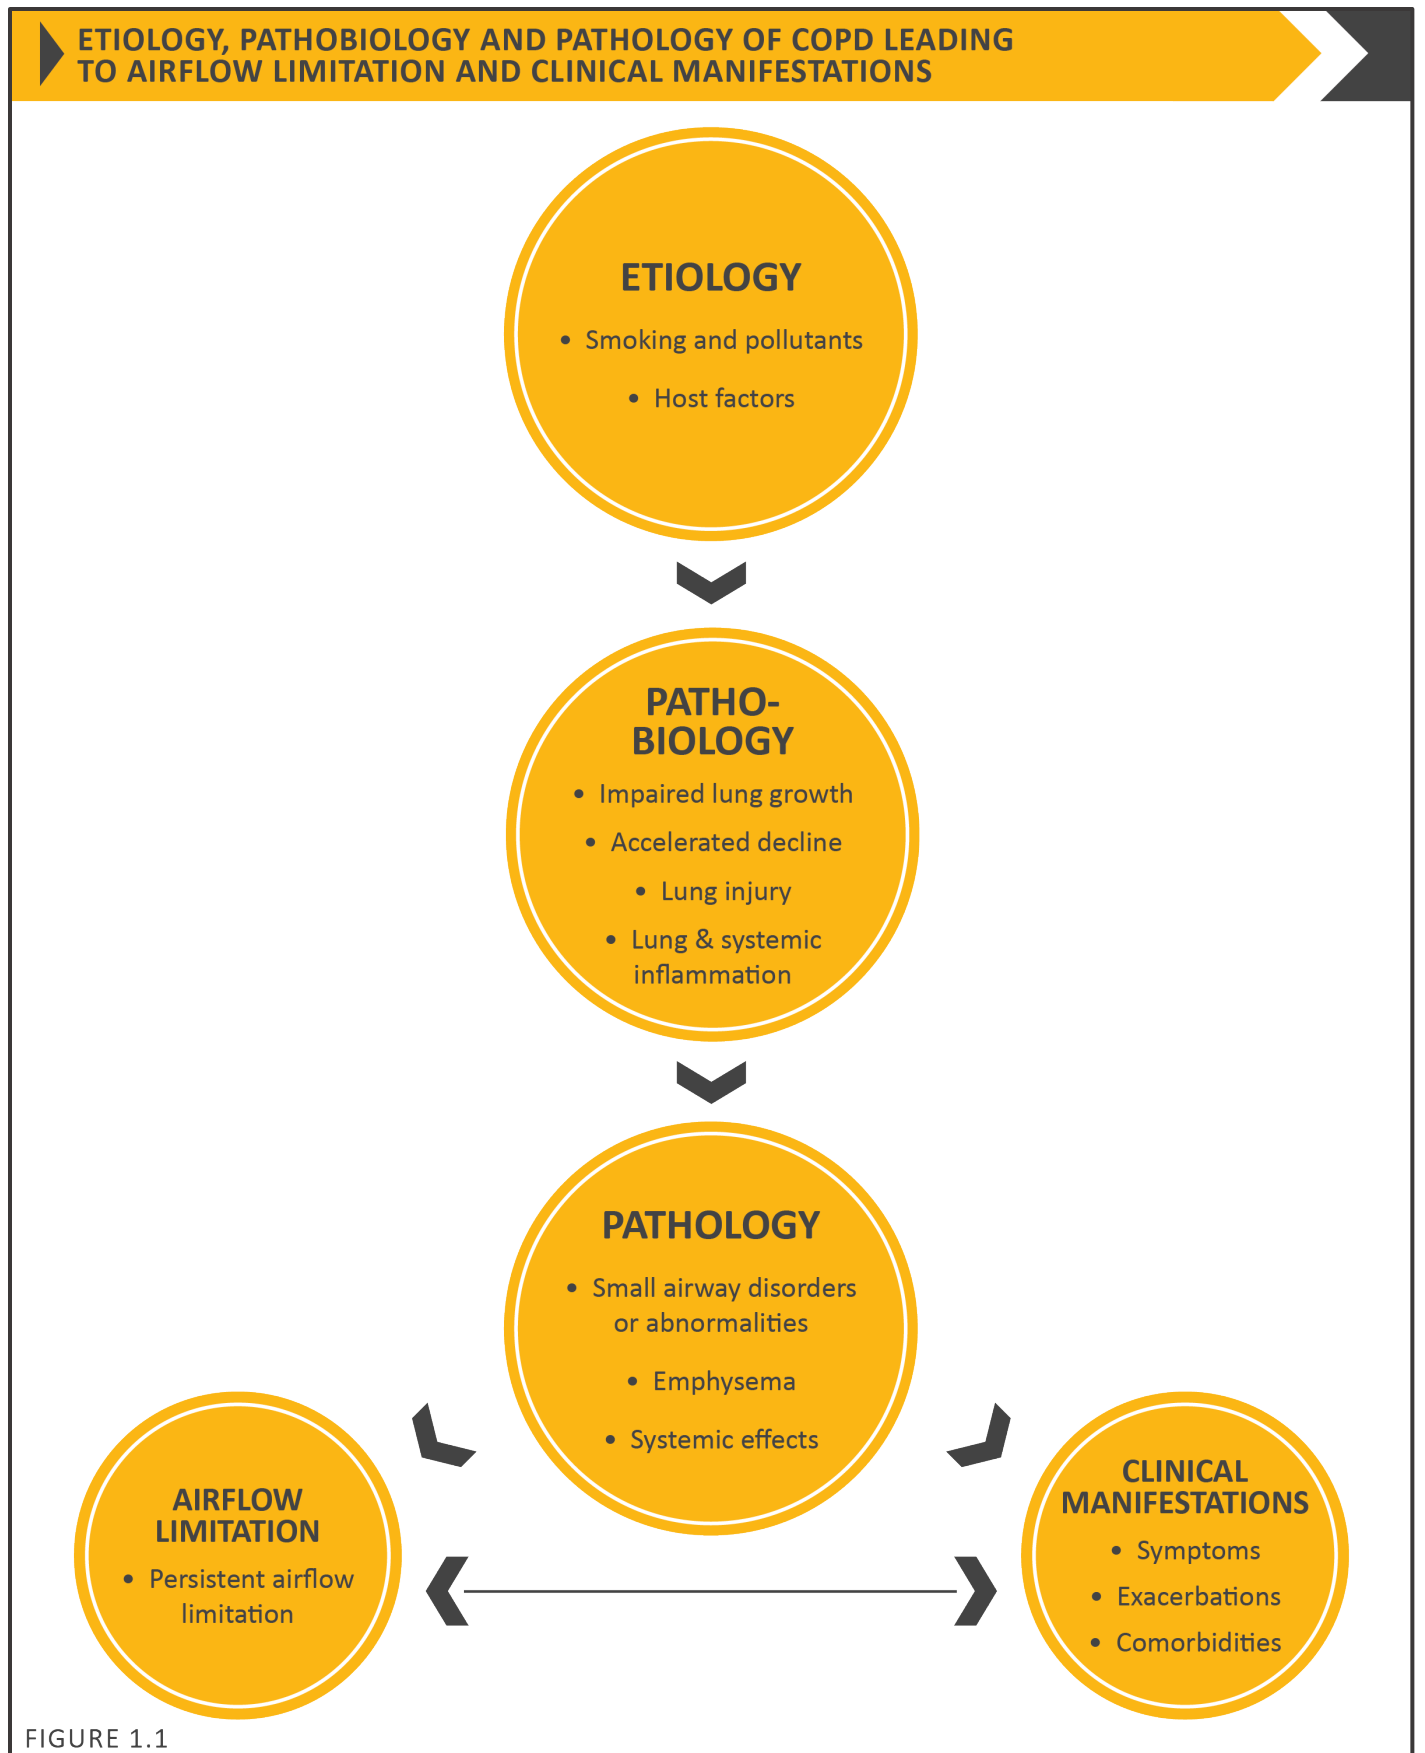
ETIOLOGY, PATHOBIOLOGY AND PATHOLOGY OF COPD LEADING TO AIRFLOW LIMITATION AND CLINICAL MANIFESTATIONS

ETIOLOGY

• Smoking and pollutants

• Host factors

PATHOBIOLOGY

• Impaired lung growth

• Accelerated decline

• Lung injury

• Lung & systemic inflammation

PATHOLOGY

• Small airway disorders or abnormalities

• Emphysema

• Systemic effects

AIRFLOW LIMITATION

• Persistent airflow limitation

CLINICAL MANIFESTATIONS

• Symptoms

• Exacerbations

• Comorbidities

FIGURE 1.1